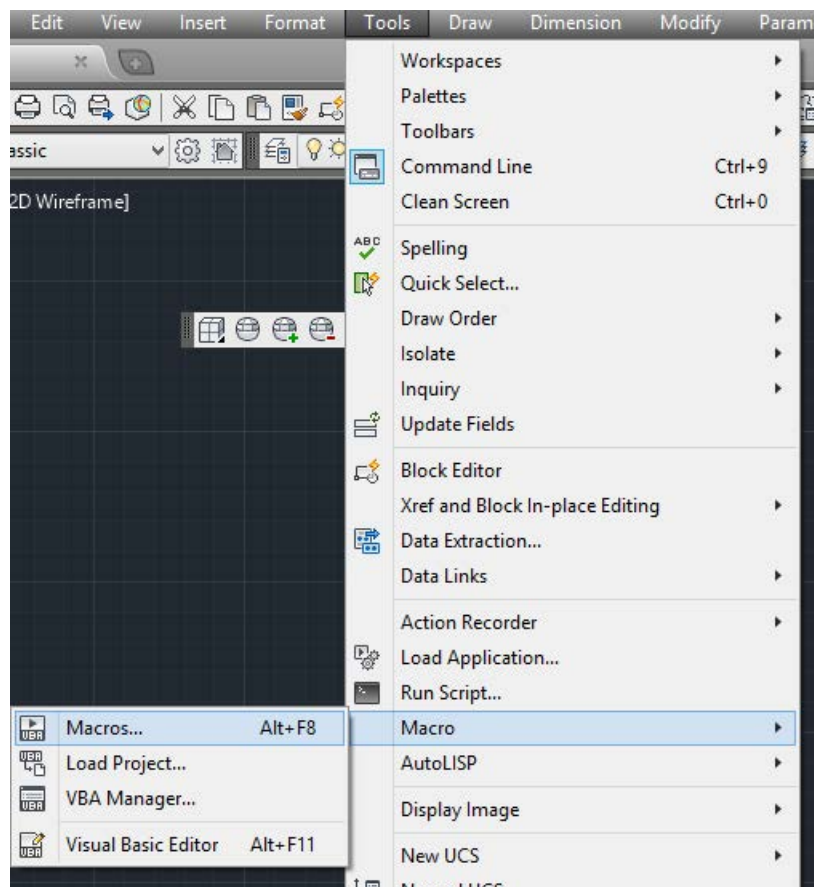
Edit View Insert Format Tools Draw Dimension Modify Param

assic

2D Wireframe]

Workspaces
Palettes
Toolbars
Command Line Ctrl+9
Clean Screen Ctrl+0
Spelling
Quick Select...
Draw Order
Isolate
Inquiry
Update Fields
Block Editor
Xref and Block In-place Editing
Data Extraction...
Data Links
Action Recorder
Load Application...
Run Script...
Macro
AutoLISP
Display Image
New UCS

Macros... Alt+F8
Load Project...
VBA Manager...
Visual Basic Editor Alt+F11